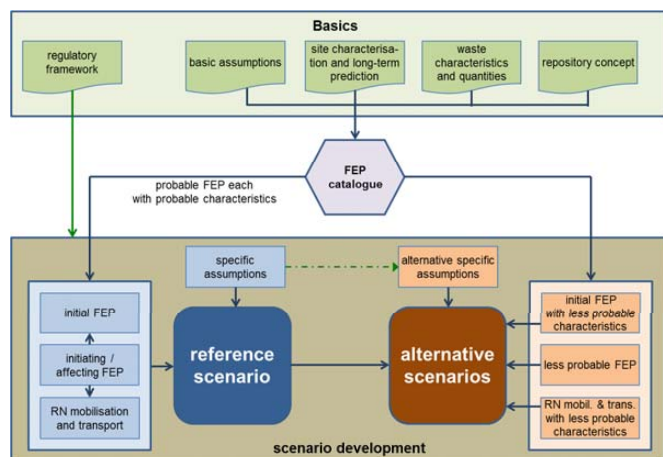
Basics

regulatory framework

basic assumptions

site characterisation and long-term prediction

waste characteristics and quantities

repository concept

FEP catalogue

probable FEP each with probable characteristics

specific assumptions

alternative specific assumptions

initial FEP

initiating / affecting FEP

RN mobilisation and transport

reference scenario

alternative scenarios

initial FEP *with less probable* characteristics

less probable FEP

RN mobil. & trans. with less probable characteristics

scenario development